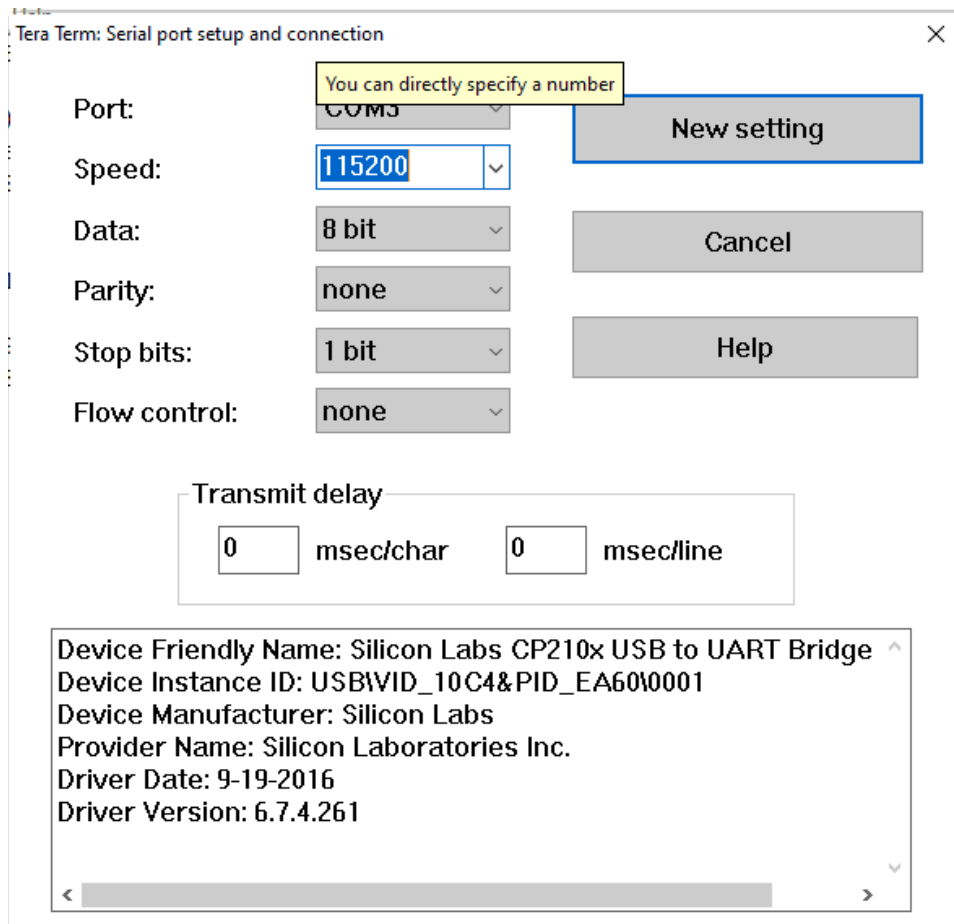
Tera Term: Serial port setup and connection

You can directly specify a number

Port: COM3

Speed: 115200

Data: 8 bit

Parity: none

Stop bits: 1 bit

Flow control: none

New setting

Cancel

Help

Transmit delay

0 msec/char 0 msec/line

Device Friendly Name: Silicon Labs CP210x USB to UART Bridge
Device Instance ID: USB\VID_10C4&PID_EA60\0001
Device Manufacturer: Silicon Labs
Provider Name: Silicon Laboratories Inc.
Driver Date: 9-19-2016
Driver Version: 6.7.4.261